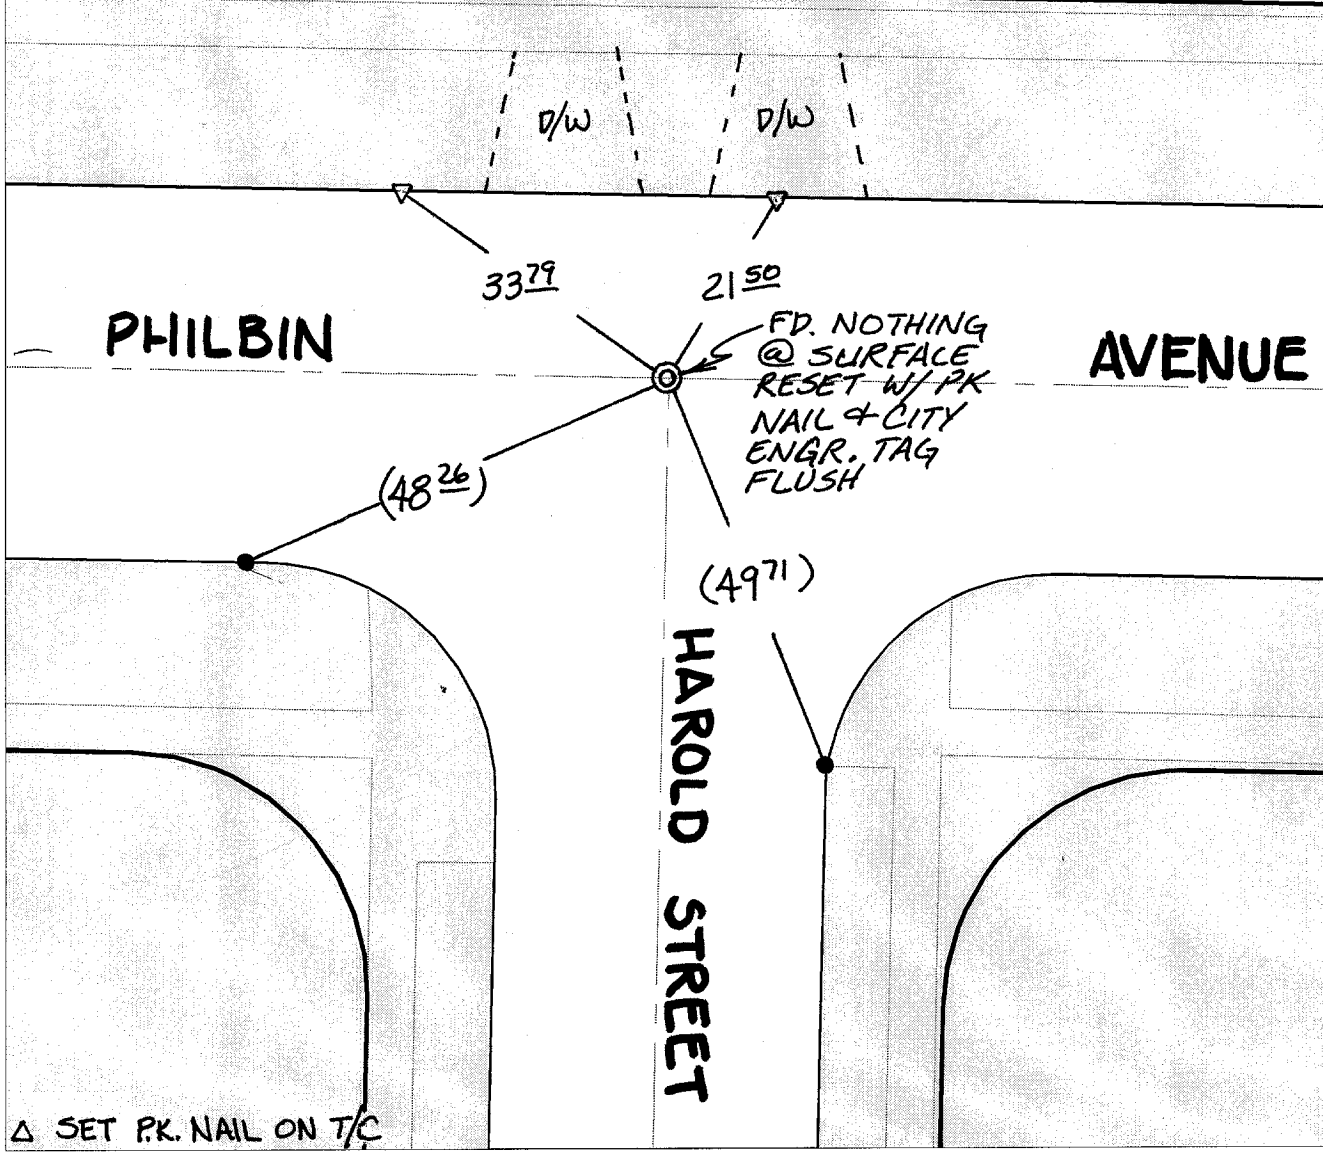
D/W

D/W

$33^{\underline{79}}$

$21^{\underline{50}}$

PHILBIN

FD. NOTHING @ SURFACE RESET W/ PK NAIL & CITY ENGR. TAG FLUSH

AVENUE

$(48^{\underline{26}})$

$(49^{71})$

HAROLD STREET

Δ SET P.K. NAIL ON T/C